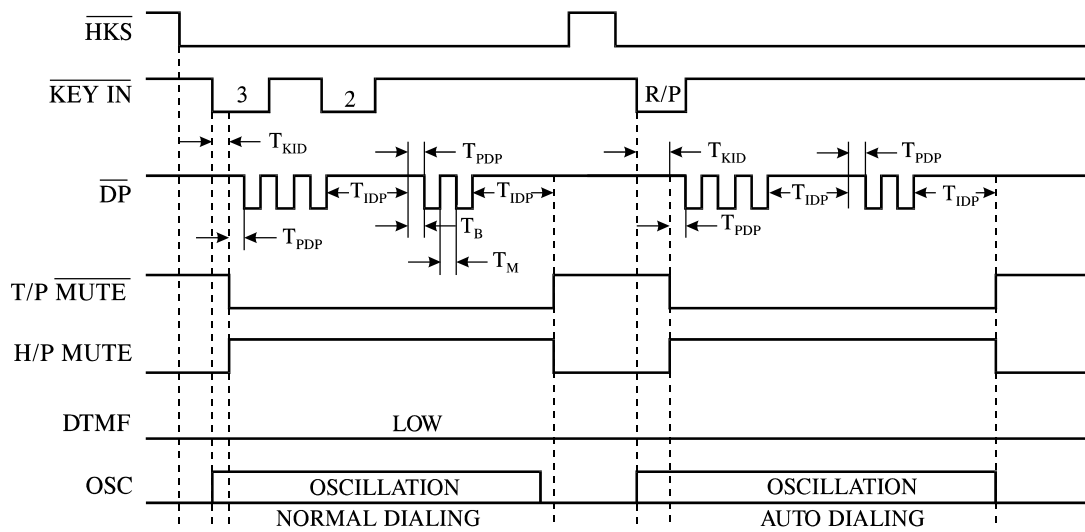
$\overline{HKS}$

$\overline{KEY\ IN}$

3

2

R/P

$T_{KID}$

$T_{PDP}$

$T_{KID}$

$T_{PDP}$

$\overline{DP}$

$T_{IDP}$

$T_{IDP}$

$T_{IDP}$

$T_{IDP}$

$T_B$

$T_{PDP}$

$T_{PDP}$

$T_M$

T/P $\overline{MUTE}$

H/P MUTE

DTMF

LOW

OSC

OSCILLATION

OSCILLATION

NORMAL DIALING

AUTO DIALING